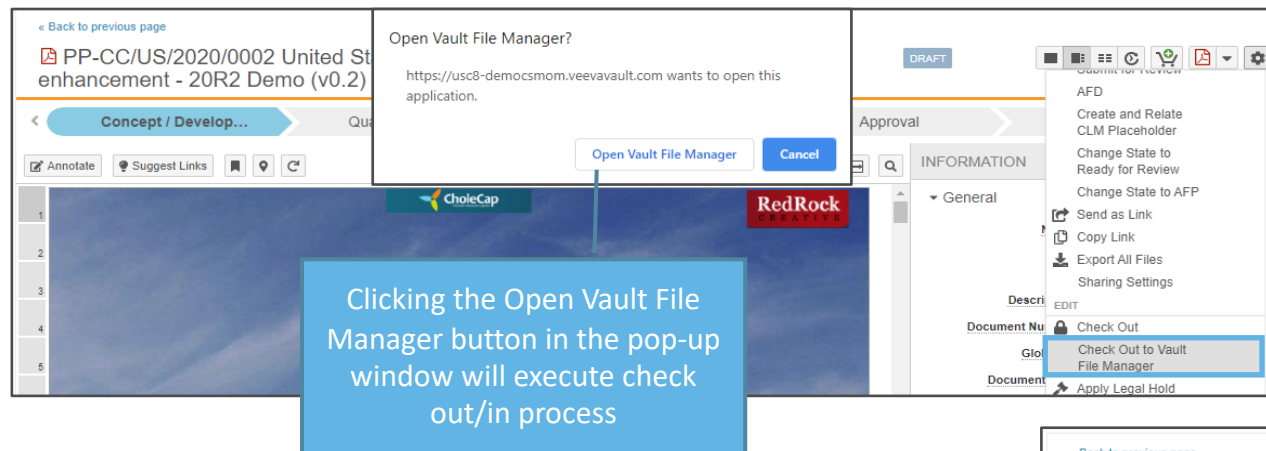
« Back to previous page

PP-CC/US/2020/0002 United St
enhancement - 20R2 Demo (v0.2)

DRAFT

Concept / Develop...

Qua

Approval

Annotate

Suggest Links

Open Vault File Manager?

https://usc8-democsmom.veevavault.com wants to open this application.

Open Vault File Manager

Cancel

CholeCap

RedRock CREATIVE

1
2
3
4
5

INFORMATION

General

Descri
Document Nu
Glo
Document

Submit for Review
AFD
Create and Relate CLM Placeholder
Change State to Ready for Review
Change State to AFP
Send as Link
Copy Link
Export All Files
Sharing Settings
EDIT
Check Out
Check Out to Vault File Manager
Apply Legal Hold

Clicking the Open Vault File Manager button in the pop-up window will execute check out/in process